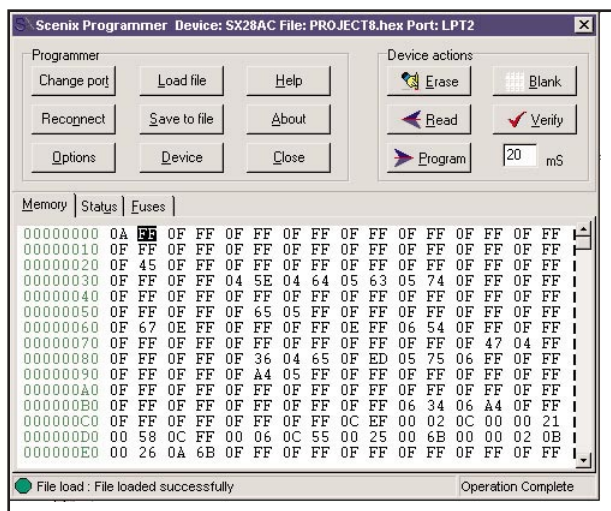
Scenix Programmer Device: SX28AC File: PROJECT8.hex Port: LPT2

Programmer
Change port
Load file
Help
Reconnect
Save to file
About
Options
Device
Close

Device actions
Erase
Blank
Read
Verify
Program
20 mS

Memory | Status | Fuses

| | | | | | | | | | | | | | | | | |
|---|---|---|---|---|---|---|---|---|---|---|---|---|---|---|---|---|
| 00000000 | 0A | FF | 0F | FF | 0F | FF | 0F | FF | 0F | FF | 0F | FF | 0F | FF | 0F | FF |
| 00000010 | 0F | FF | 0F | FF | 0F | FF | 0F | FF | 0F | FF | 0F | FF | 0F | FF | 0F | FF |
| 00000020 | 0F | 45 | 0F | FF | 0F | FF | 0F | FF | 0F | FF | 0F | FF | 0F | FF | 0F | FF |
| 00000030 | 0F | FF | 0F | FF | 04 | 5E | 04 | 64 | 05 | 63 | 05 | 74 | 0F | FF | 0F | FF |
| 00000040 | 0F | FF | 0F | FF | 0F | FF | 0F | FF | 0F | FF | 0F | FF | 0F | FF | 0F | FF |
| 00000050 | 0F | FF | 0F | FF | 0F | 65 | 05 | FF | 0F | FF | 0F | FF | 0F | FF | 0F | FF |
| 00000060 | 0F | 67 | 0E | FF | 0F | FF | 0F | FF | 0E | FF | 06 | 54 | 0F | FF | 0F | FF |
| 00000070 | 0F | FF | 0F | FF | 0F | FF | 0F | FF | 0F | FF | 0F | FF | 0F | 47 | 04 | FF |
| 00000080 | 0F | FF | 0F | FF | 0F | 36 | 04 | 65 | 0F | ED | 05 | 75 | 06 | FF | 0F | FF |
| 00000090 | 0F | FF | 0F | FF | 0F | A4 | 05 | FF | 0F | FF | 0F | FF | 0F | FF | 0F | FF |
| 000000A0 | 0F | FF | 0F | FF | 0F | FF | 0F | FF | 0F | FF | 0F | FF | 0F | FF | 0F | FF |
| 000000B0 | 0F | FF | 0F | FF | 0F | FF | 0F | FF | 0F | FF | 06 | 34 | 06 | A4 | 0F | FF |
| 000000C0 | 0F | FF | 0F | FF | 0F | FF | 0F | FF | 0C | EF | 00 | 02 | 0C | 00 | 00 | 21 |
| 000000D0 | 00 | 58 | 0C | FF | 00 | 06 | 0C | 55 | 00 | 25 | 00 | 6B | 00 | 00 | 02 | 0B |
| 000000E0 | 00 | 26 | 0A | 6B | 0F | FF | 0F | FF | 0F | FF | 0F | FF | 0F | FF | 0F | FF |

File load : File loaded successfully
Operation Complete